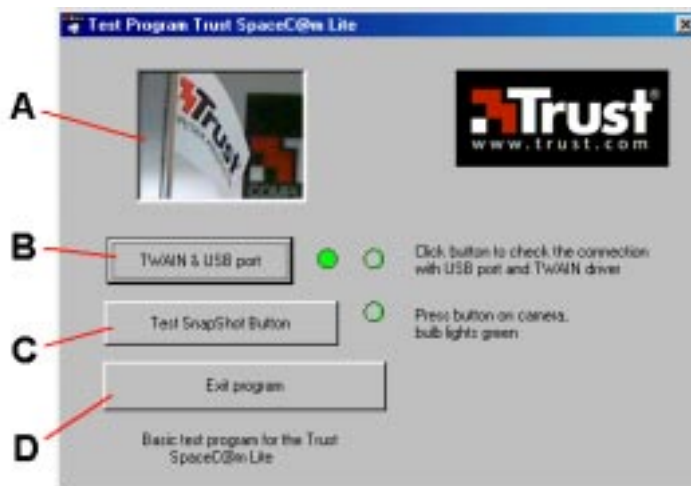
Test Program Trust SpaceC@m Lite

A

Trust
www.trust.com

B

TWAIN & USB port

Click button to check the connection with USB port and TWAIN driver

Test SnapShot Button

Press button on camera, bulb lights green

C

Exit program

D

Basic test program for the Trust SpaceC@m Lite